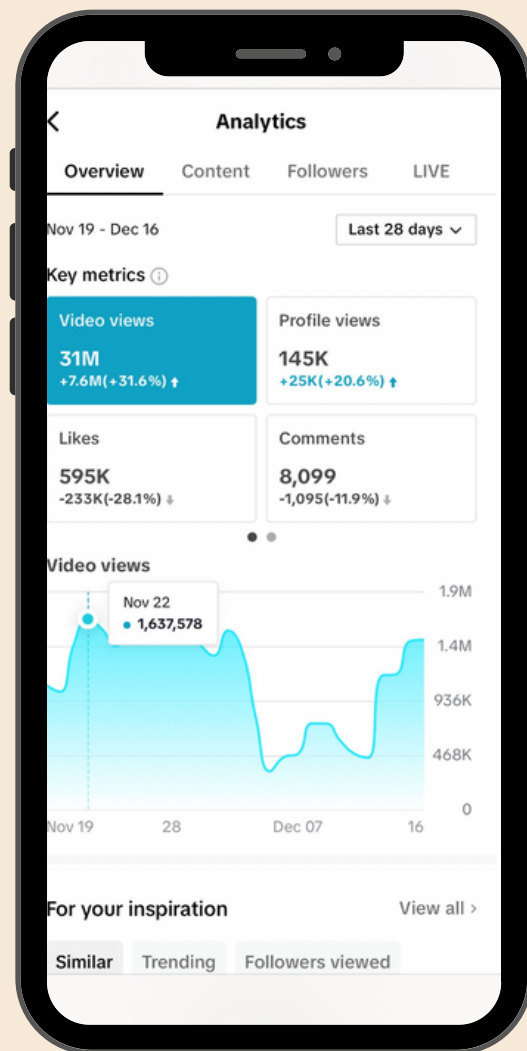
Analytics

Overview Content Followers LIVE

Nov 19 - Dec 16

Last 28 days

Key metrics

Video views
31M
+7.6M(+31.6%)

Profile views
145K
+25K(+20.6%)

Likes
595K
-233K(-28.1%)

Comments
8,099
-1,095(-11.9%)

Video views

Nov 22
1,637,578

1.9M
1.4M
936K
468K
0

Nov 19 28 Dec 07 16

For your inspiration

View all >

Similar Trending Followers viewed